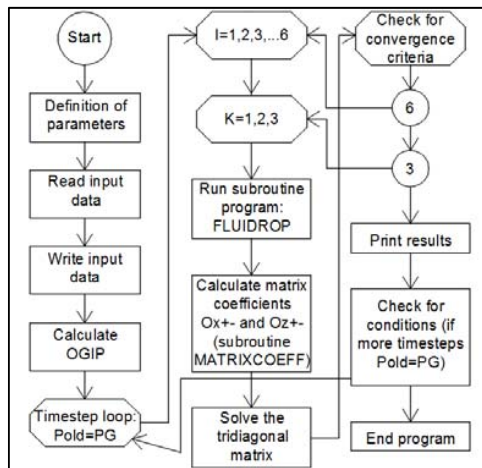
Start

Definition of parameters

Read input data

Write input data

Calculate OGIP

Timestep loop: Pold=PG

I=1,2,3,...6

K=1,2,3

Run subroutine program: FLUIDROP

Calculate matrix coefficients Ox+- and Oz+- (subroutine MATRIXCOEFF)

Solve the tridiagonal matrix

Check for convergence criteria

6

3

Print results

Check for conditions (if more timesteps Pold=PG)

End program